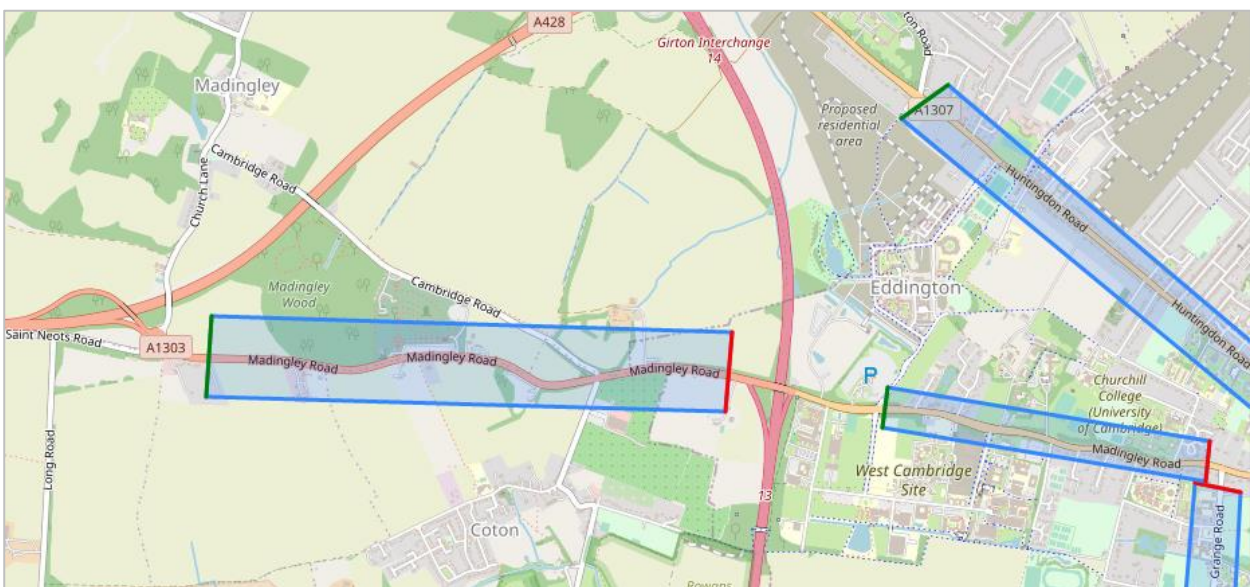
A428
Girton Interchange
14
ton Road
Madingley
Proposed residential area
A1307
Church Lane
Cambridge Road
Huntingdon Road
Cambridge Road
Madingley Wood
Eddington
Huntingdon Road
Saint Neots Road
A1303
Madingley Road
Madingley Road
Madingley Road
P
Churchill College (University of Cambridge)
Madingley Road
Long Road
West Cambridge Site
13
Coton
Grange Road
Rowans